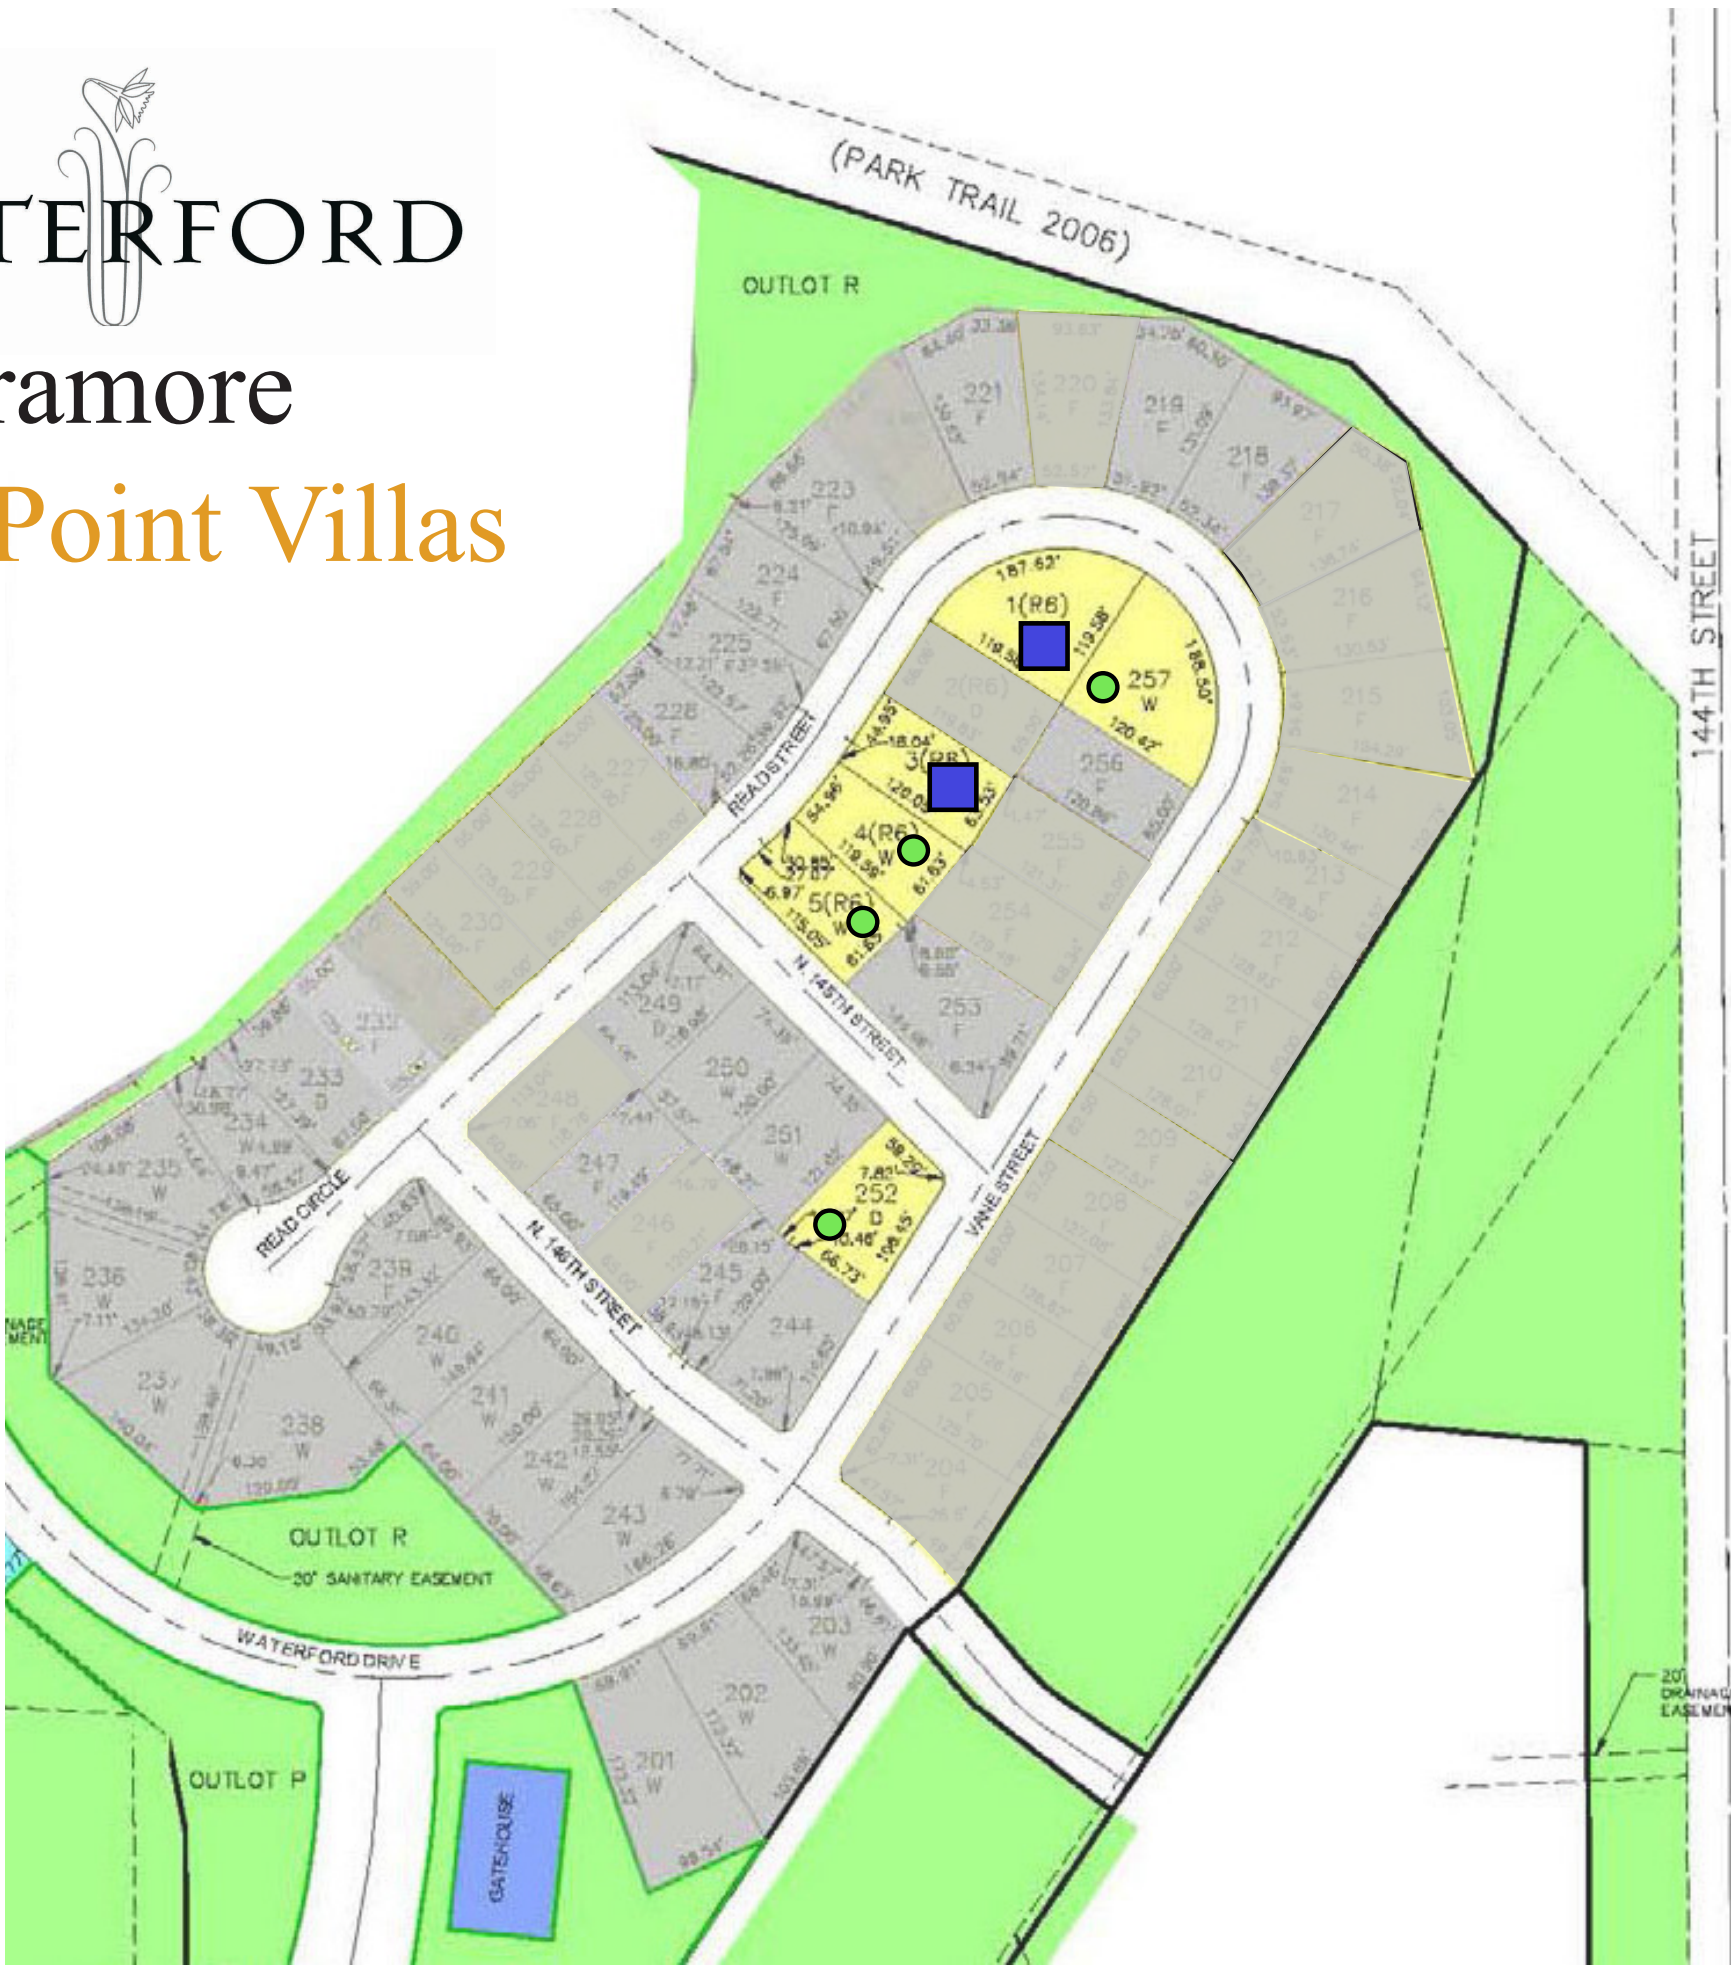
TERFORD
ramore
Point Villas

(PARK TRAIL 2006)
OUTLOT R
144TH STREET

221
F
220
F
219
F
218
F
217
F
216
F
215
F
214
F
213
F
212
F
211
F
210
F
209
F
208
F
207
F
206
F
205
F
204
F
223
F
224
F
225
F
226
F
227
228
229
230
232
F
233
D
234
235
W
236
W
237
W
238
W
239
F
240
W
241
W
242
W
243
W
244
245
F
246
F
247
F
248
249
D
250
W
251
W
252
D
253
F
254
F
255
F
256
F
257
W
1(R6)
2(R6)
D
3(R6)
4(R6)
W
5(R6)
W
201
W
202
W
203
W

187.63'
119.58'
188.50'
120.42'

READ STREET
N. 145TH STREET
N. 146TH STREET
VANE STREET
READ CIRCLE
WATERFORD DRIVE

OUTLOT R
20' SANITARY EASEMENT
OUTLOT P
GATEHOUSE
20' DRAINAGE EASEMENT